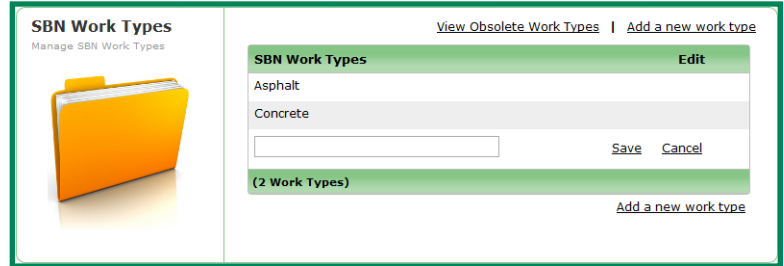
SBN Work Types
Manage SBN Work Types

View Obsolete Work Types | Add a new work type

| SBN Work Types | Edit |
|---|---|
| Asphalt | |
| Concrete | |
| | Save Cancel |
| (2 Work Types) | |

Add a new work type